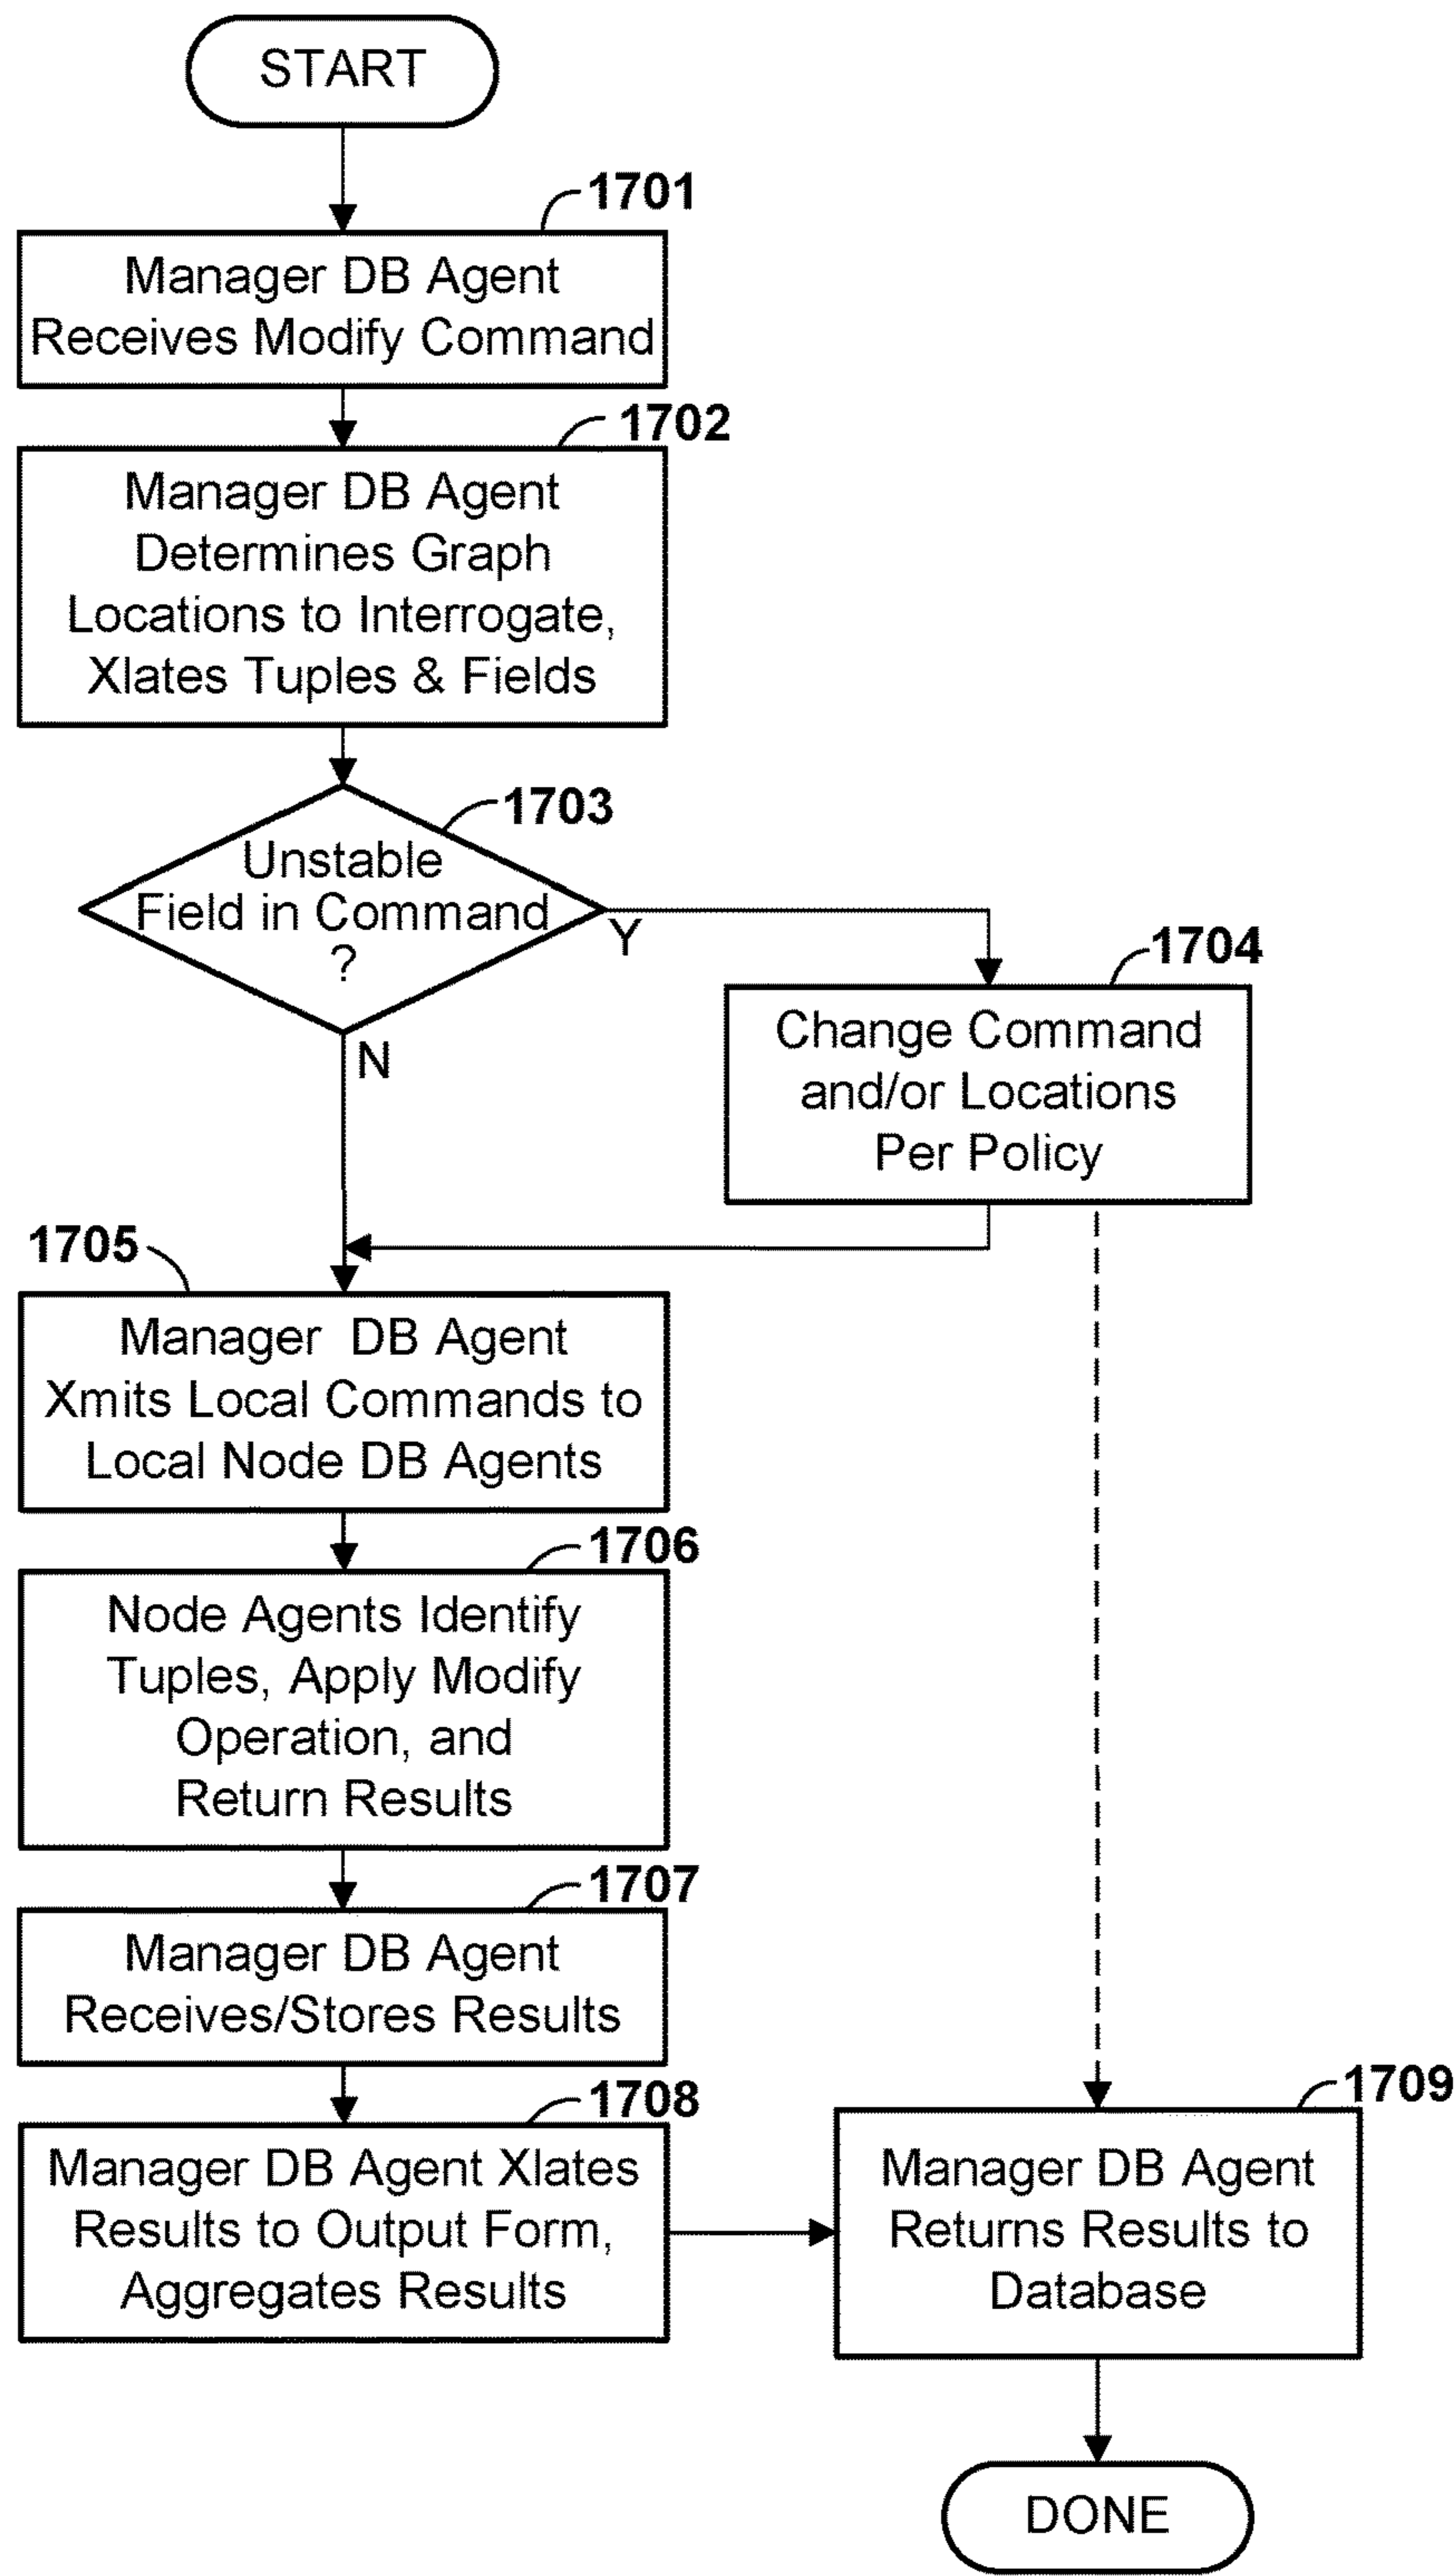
START

1701
Manager DB Agent Receives Modify Command

1702
Manager DB Agent Determines Graph Locations to Interrogate, Xlates Tuples & Fields

1703
Unstable Field in Command ?

Y

N

1704
Change Command and/or Locations Per Policy

1705
Manager DB Agent Xmits Local Commands to Local Node DB Agents

1706
Node Agents Identify Tuples, Apply Modify Operation, and Return Results

1707
Manager DB Agent Receives/Stores Results

1708
Manager DB Agent Xlates Results to Output Form, Aggregates Results

1709
Manager DB Agent Returns Results to Database

DONE